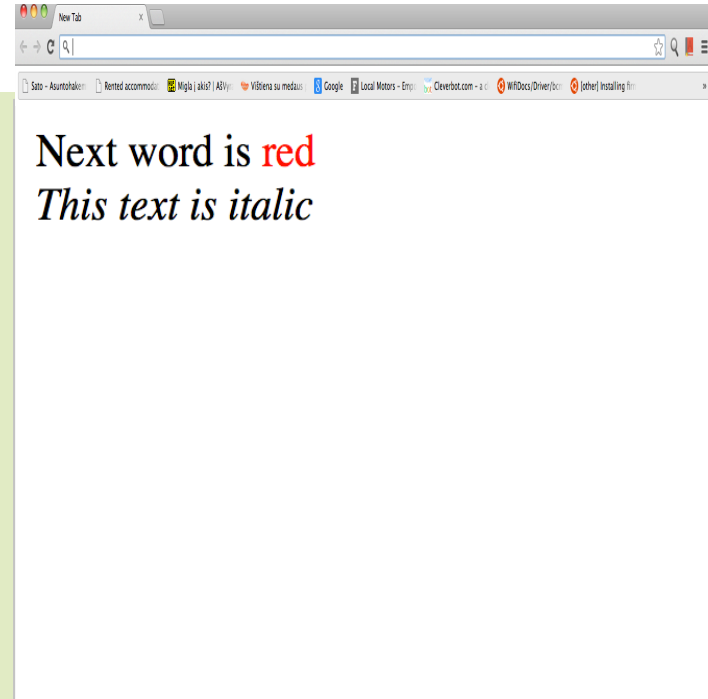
New Tab

Sato – Asuntohaken | Rented accommodat | Migla | akis? | AšVy | Vištiena su medaus | Google | Local Motors – Emp | Cleverbot.com – a c | WifiDocs/Driver/bc | [other] Installing fir

Next word is red
*This text is italic*